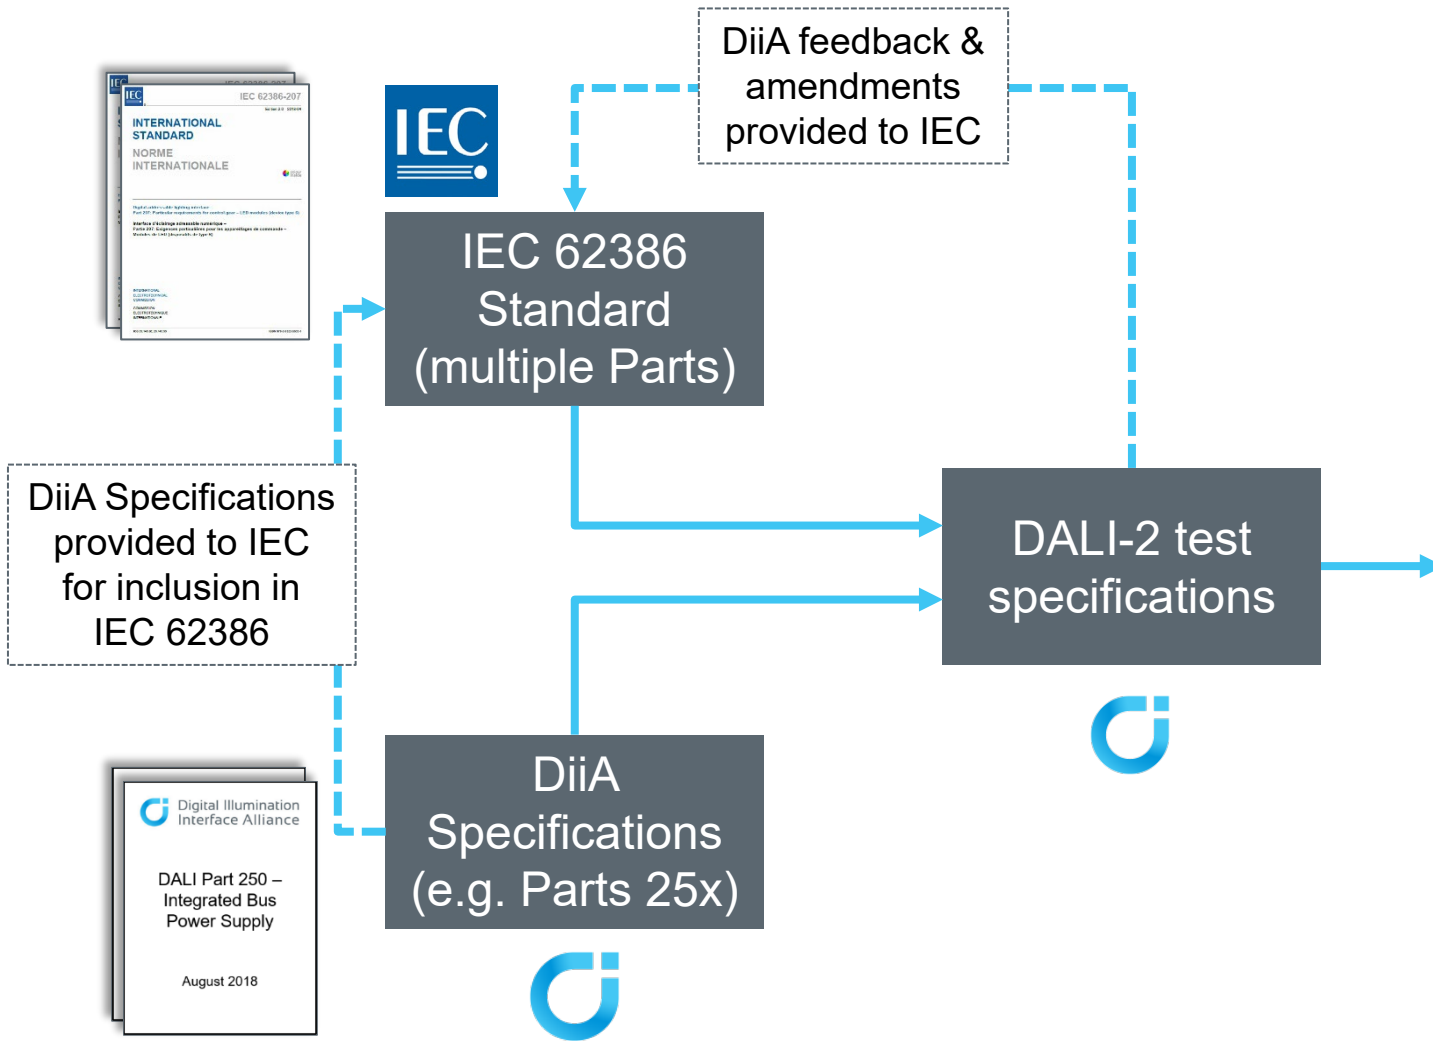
IEC 62386-207

INTERNATIONAL STANDARD

NORME INTERNATIONALE

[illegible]

IEC

DiiA feedback & amendments provided to IEC

IEC 62386 Standard (multiple Parts)

DiiA Specifications provided to IEC for inclusion in IEC 62386

DALI-2 test specifications

Digital Illumination Interface Alliance

DALI Part 250 – Integrated Bus Power Supply

August 2018

DiiA Specifications (e.g. Parts 25x)